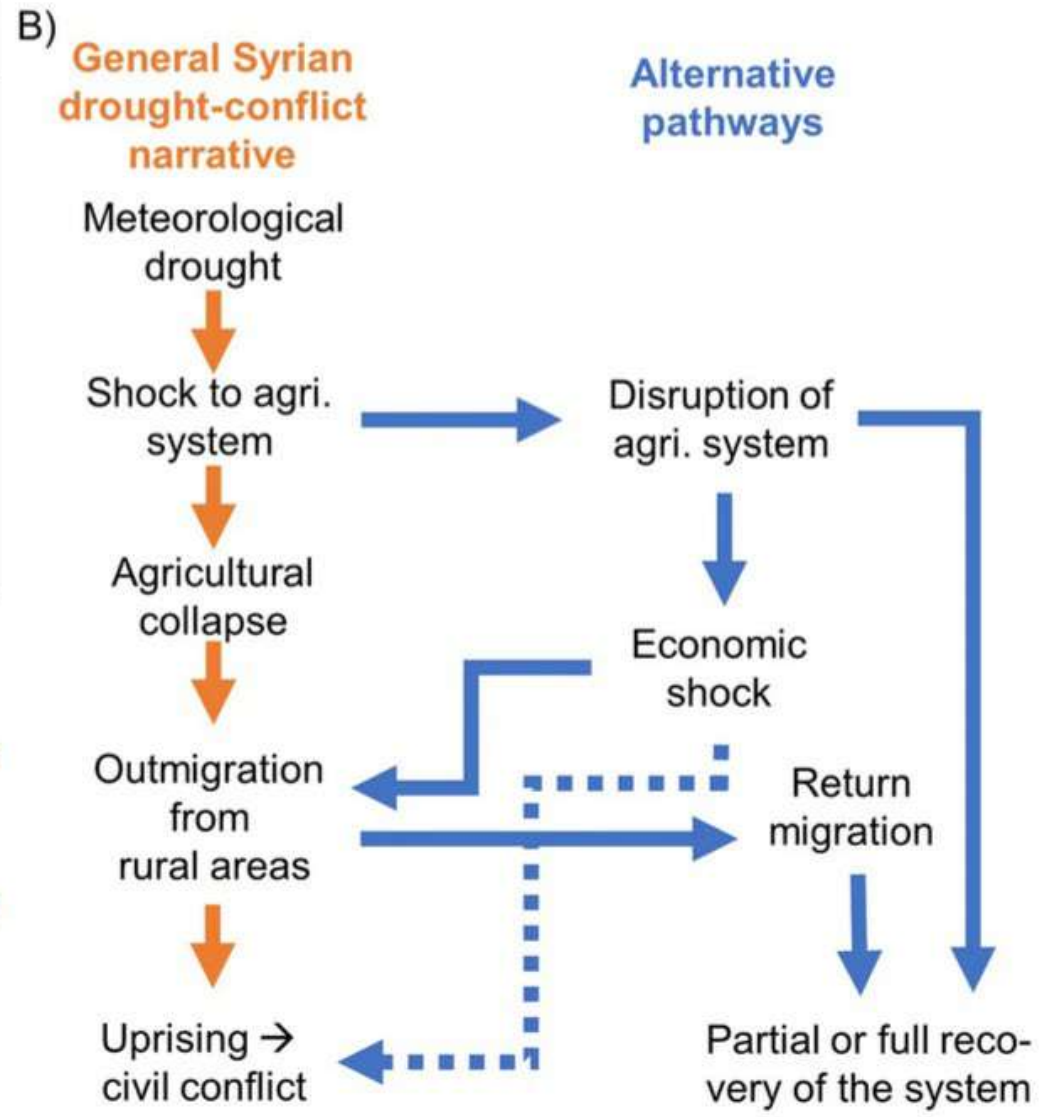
B)
General Syrian drought-conflict narrative

Alternative pathways

Meteorological drought

Shock to agri. system

Disruption of agri. system

Agricultural collapse

Economic shock

Outmigration from rural areas

Return migration

Uprising → civil conflict

Partial or full recovery of the system